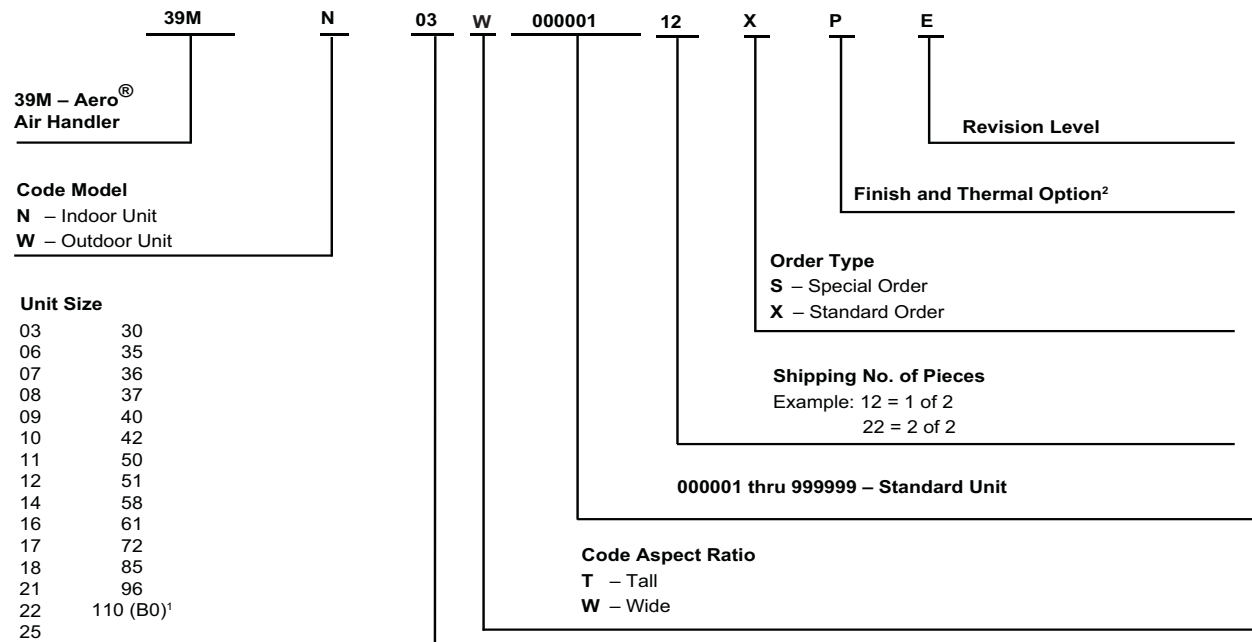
39M N 03 W 000001 12 X P E

39M – Aero® Air Handler

Code Model
N – Indoor Unit
W – Outdoor Unit

Unit Size

| | |
|---|---|
| 03 | 30 |
| 06 | 35 |
| 07 | 36 |
| 08 | 37 |
| 09 | 40 |
| 10 | 42 |
| 11 | 50 |
| 12 | 51 |
| 14 | 58 |
| 16 | 61 |
| 17 | 72 |
| 18 | 85 |
| 21 | 96 |
| 22 | 110 (B0)$^1$ |
| 25 | |

Revision Level

Finish and Thermal Option$^2$

Order Type
S – Special Order
X – Standard Order

Shipping No. of Pieces
Example: 12 = 1 of 2
22 = 2 of 2

000001 thru 999999 – Standard Unit

Code Aspect Ratio
T – Tall
W – Wide